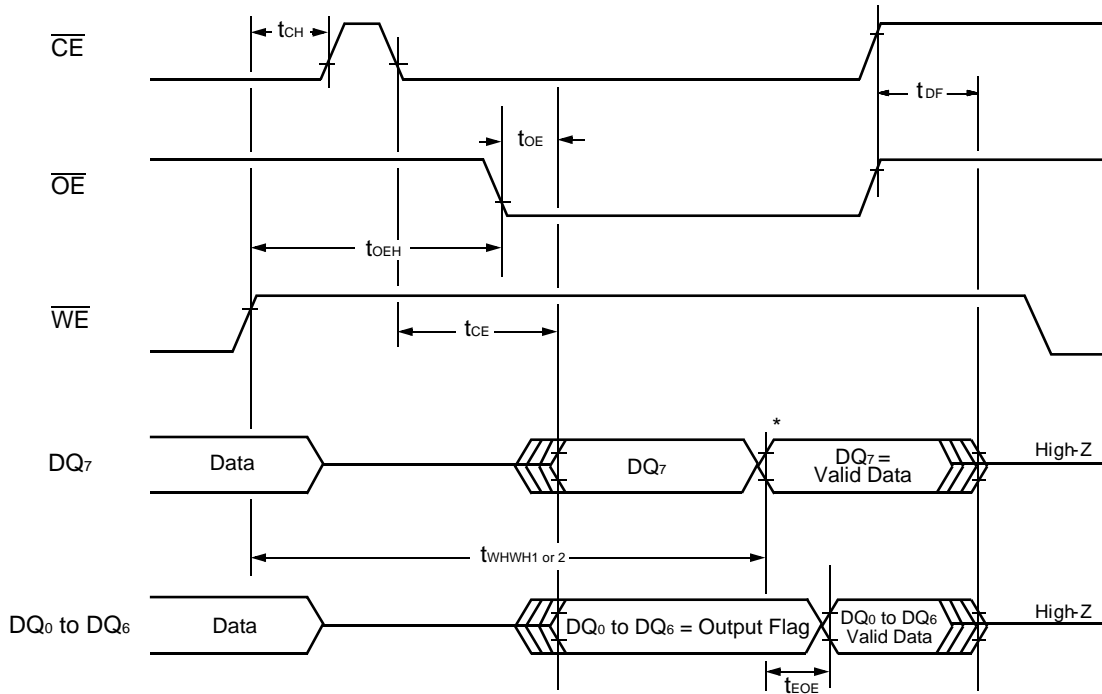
$\overline{CE}$

$t_{CH}$

$t_{DF}$

$t_{OE}$

$\overline{OE}$

$t_{OEH}$

$\overline{WE}$

$t_{CE}$

*

$DQ_7$

Data

$DQ_7$

$DQ_7$ = Valid Data

High-Z

$t_{WHWH1 \text{ or } 2}$

$DQ_0$ to $DQ_6$

Data

$DQ_0$ to $DQ_6$ = Output Flag

$DQ_0$ to $DQ_6$ Valid Data

High-Z

$t_{EOE}$